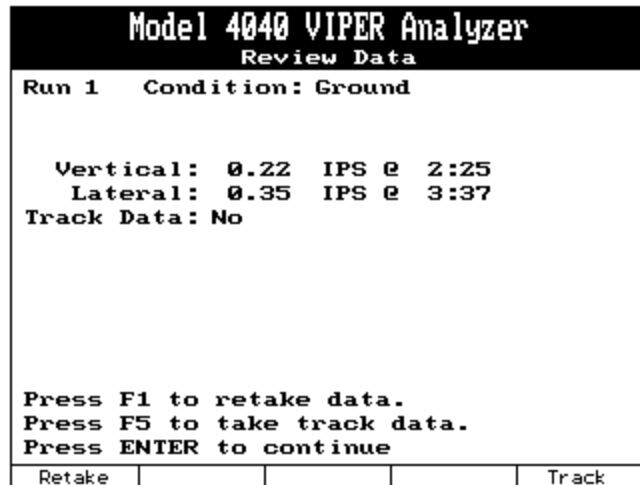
Model 4040 VIPER Analyzer
Review Data

Run 1 Condition: Ground

Vertical: 0.22 IPS @ 2:25
Lateral: 0.35 IPS @ 3:37
Track Data: No

Press F1 to retake data.
Press F5 to take track data.
Press ENTER to continue

Retake

Track